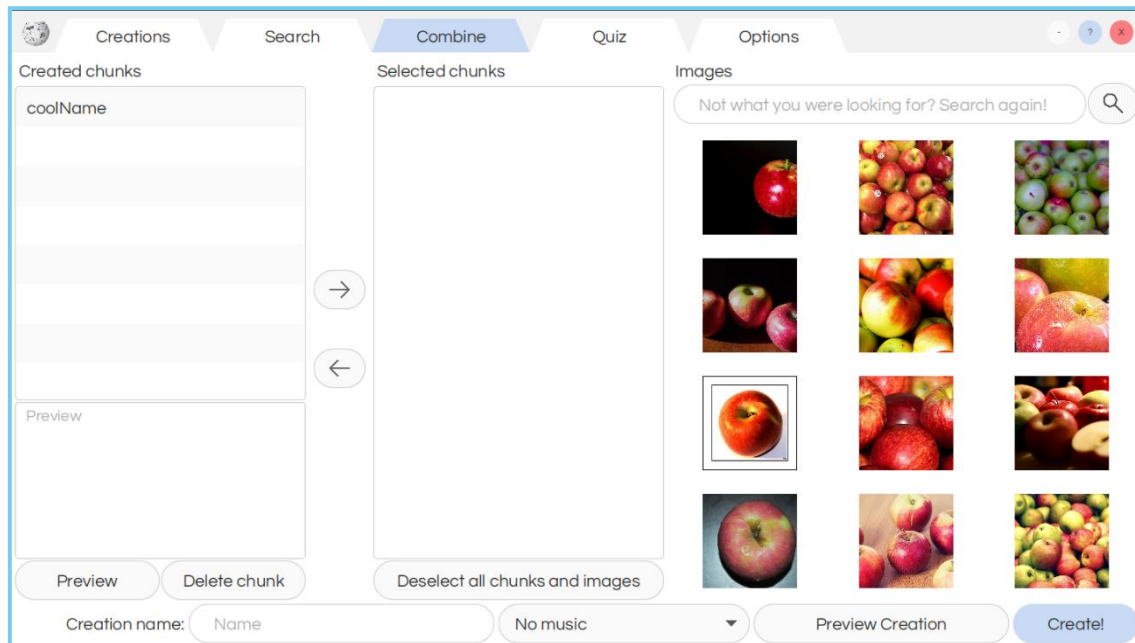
Creations Search Combine Quiz Options

- ? X

Created chunks

coolName

Preview

Preview Delete chunk

Selected chunks

→

←

Deselect all chunks and images

Images

Not what you were looking for? Search again!

Creation name: Name

No music

Preview Creation

Create!